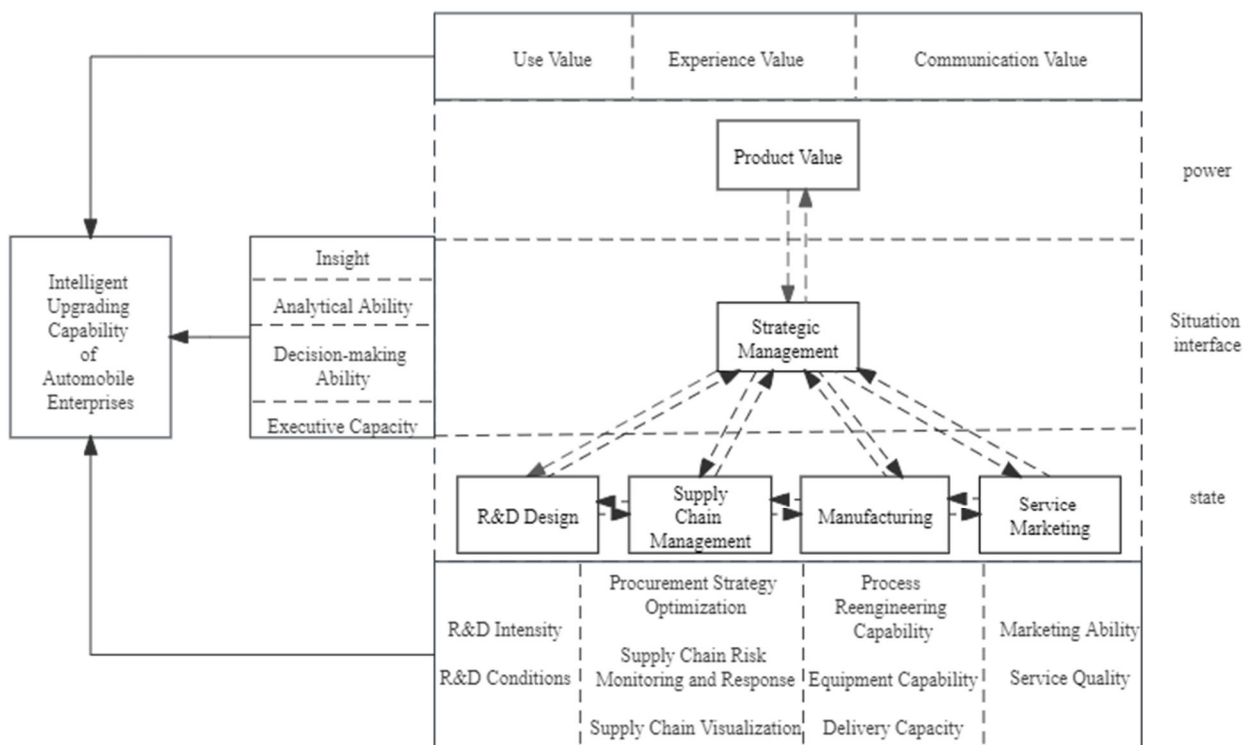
Use Value | Experience Value | Communication Value

Product Value

power

Intelligent Upgrading Capability of Automobile Enterprises

Insight

Analytical Ability

Decision-making Ability

Executive Capacity

Strategic Management

Situation interface

R&D Design

Supply Chain Management

Manufacturing

Service Marketing

state

R&D Intensity

R&D Conditions

Procurement Strategy Optimization

Supply Chain Risk Monitoring and Response

Supply Chain Visualization

Process Reengineering Capability

Equipment Capability

Delivery Capacity

Marketing Ability

Service Quality